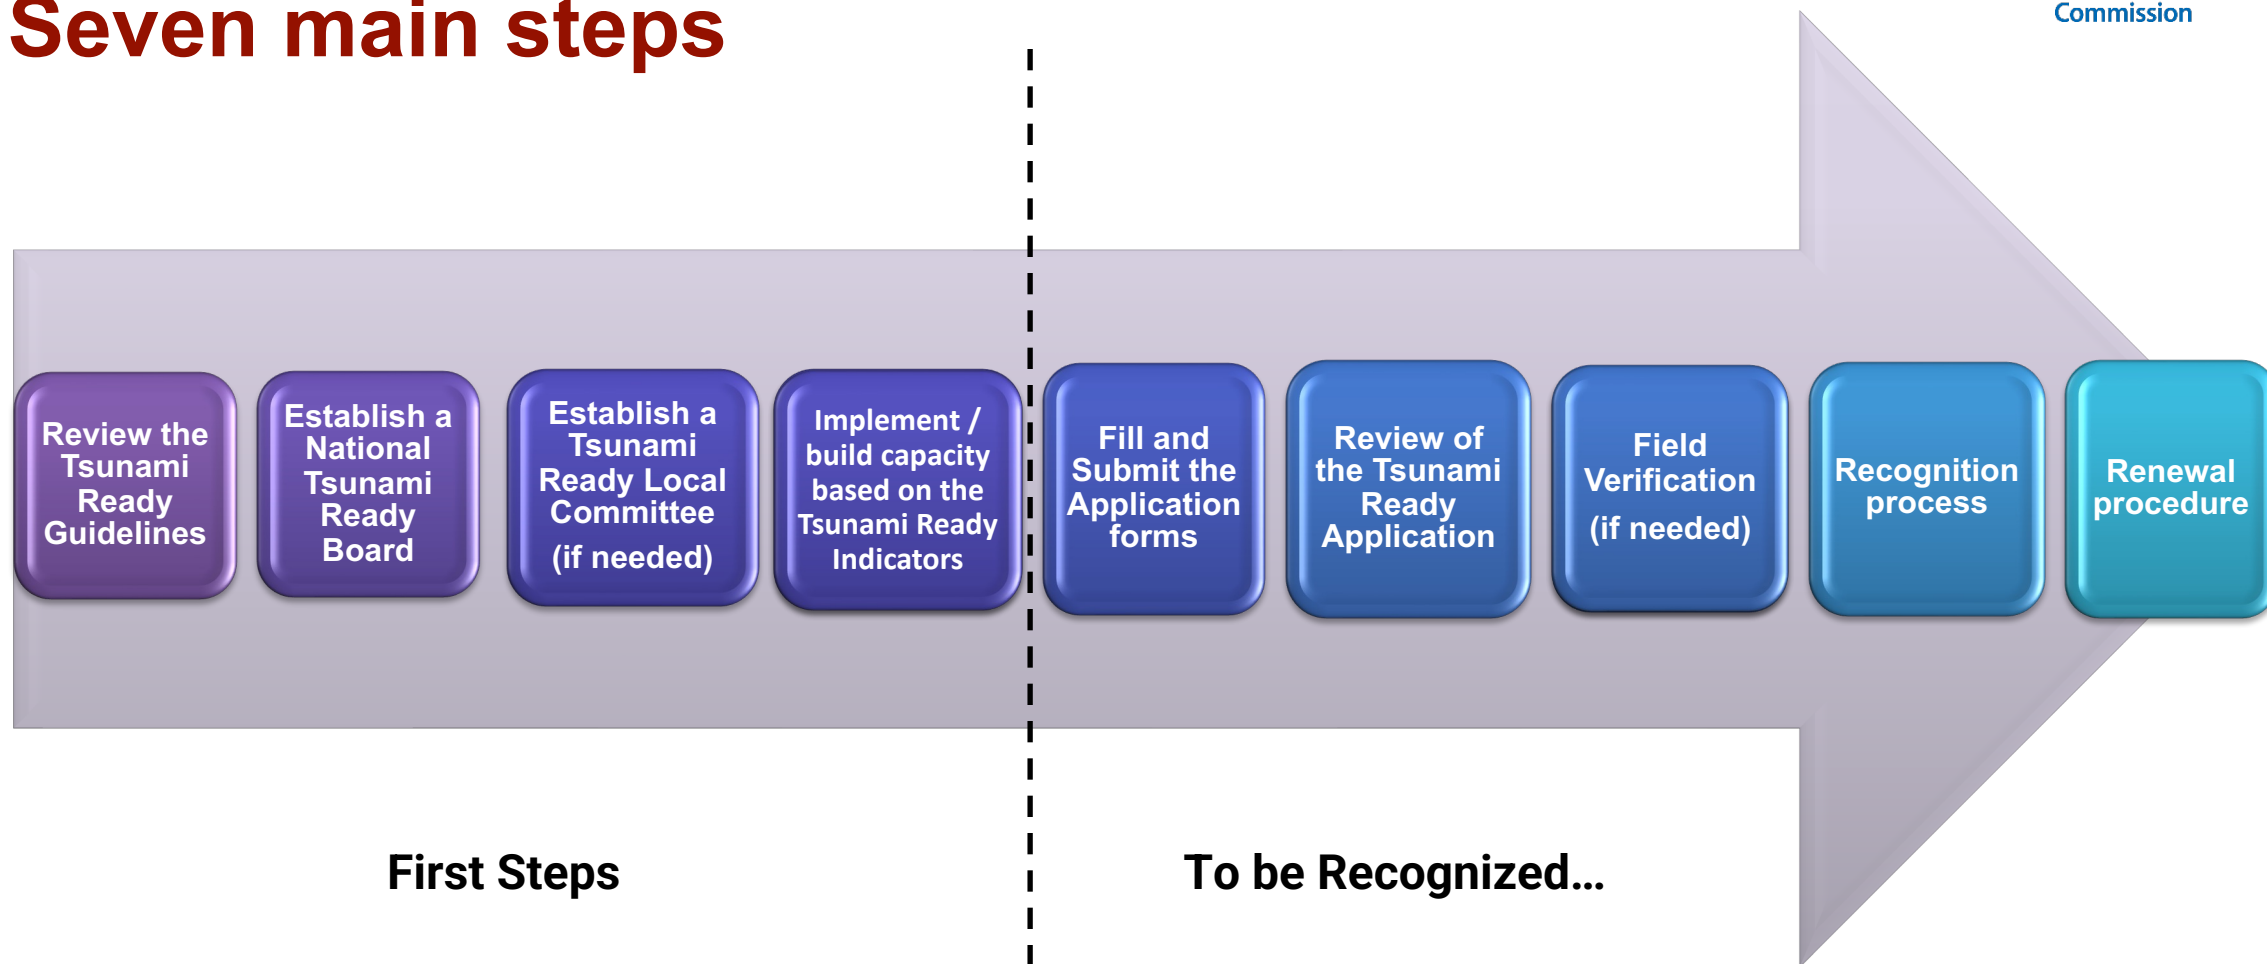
Seven main steps

Commission

Review the Tsunami Ready Guidelines

Establish a National Tsunami Ready Board

Establish a Tsunami Ready Local Committee (if needed)

Implement / build capacity based on the Tsunami Ready Indicators

Fill and Submit the Application forms

Review of the Tsunami Ready Application

Field Verification (if needed)

Recognition process

Renewal procedure

First Steps

To be Recognized…